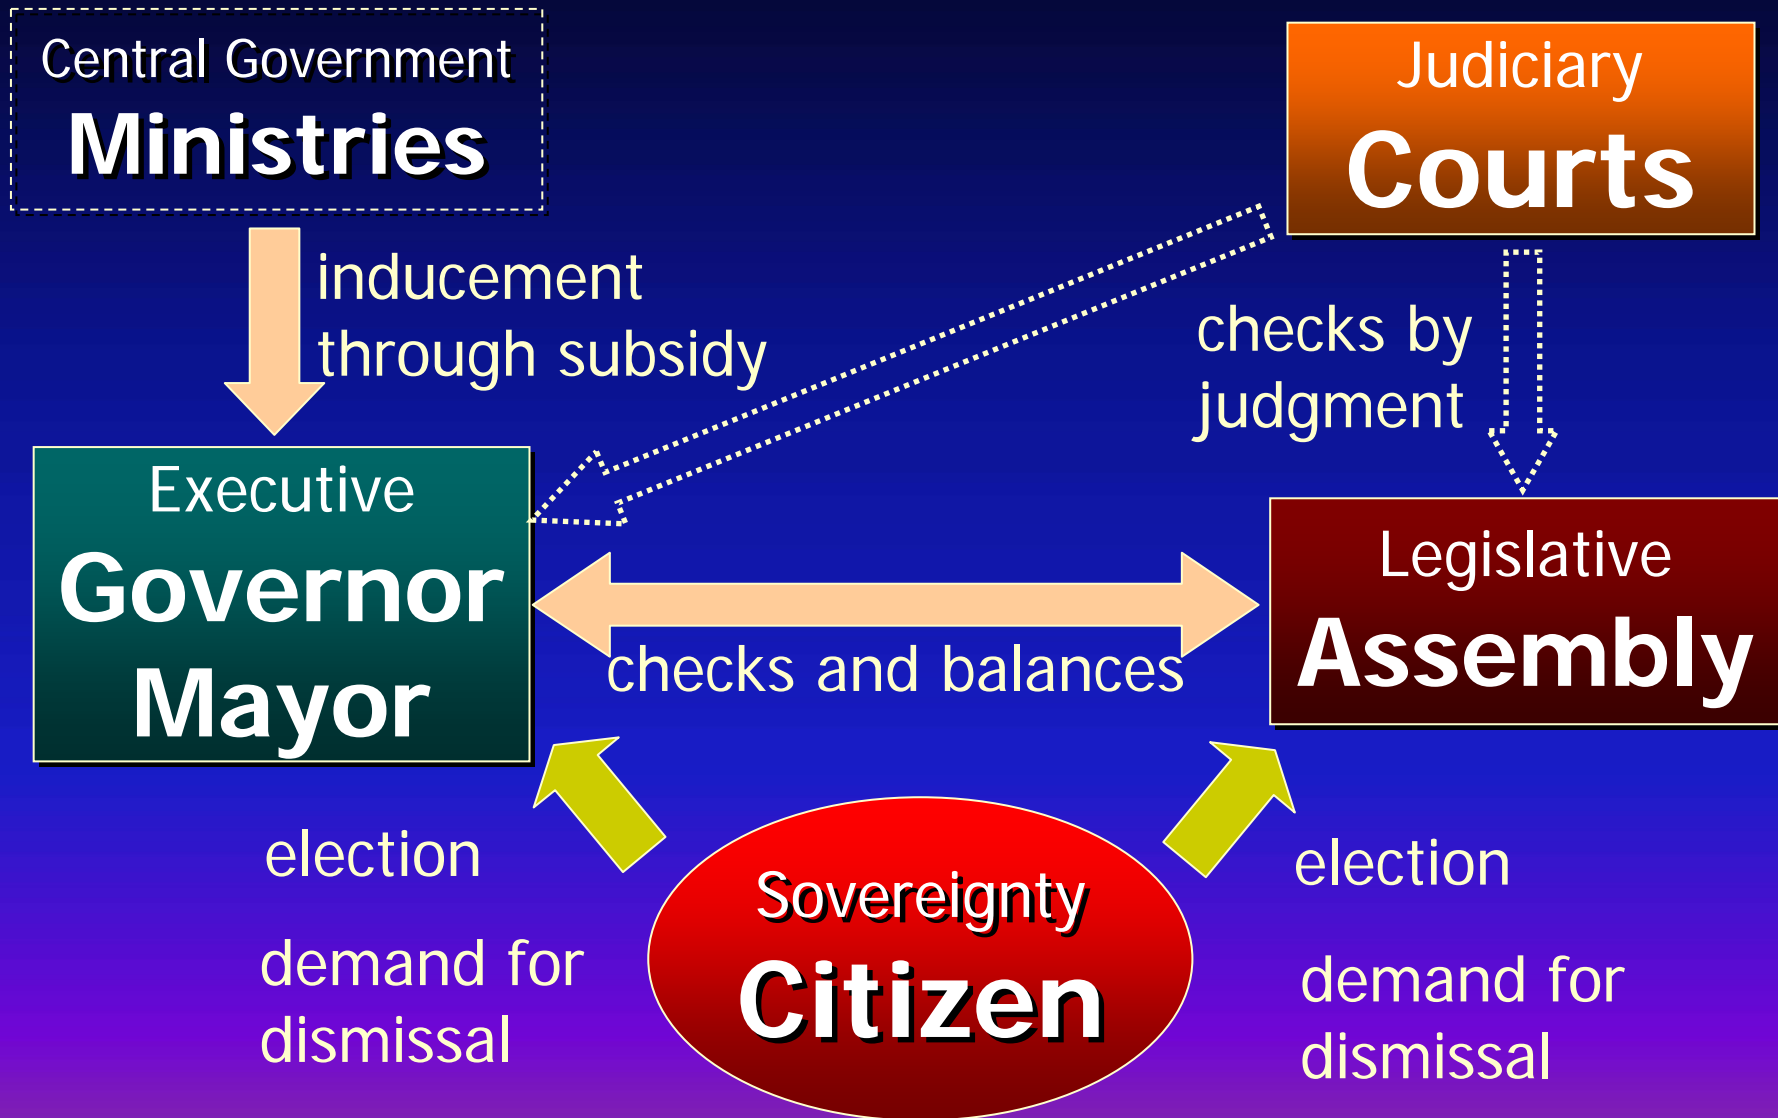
Central Government
Ministries

Judiciary
Courts

inducement through subsidy

checks by judgment

Executive
Governor
Mayor

checks and balances

Legislative
Assembly

election

demand for dismissal

Sovereignty
Citizen

election

demand for dismissal